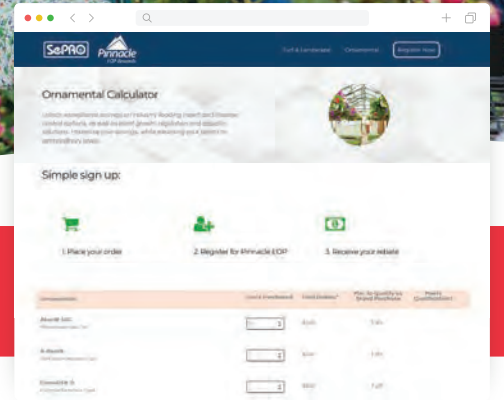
SePRO Pinnacle EOP Rewards

Turf & Landscape Ornamental Register Now

Ornamental Calculator

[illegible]

Simple sign up:

1. Place your order

2. Register for Pinnacle EOP

3. Receive your rebate

| Ornamentals | Units Purchased | Unit Rebate* | Min. to Qualify as Brand Purchase | Points Qualification* |
|---|---|---|---|---|
| Abound SC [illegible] | | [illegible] | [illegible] | |
| A-Rest® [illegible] | | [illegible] | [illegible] | |
| Concise® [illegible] | | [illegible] | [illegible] | |